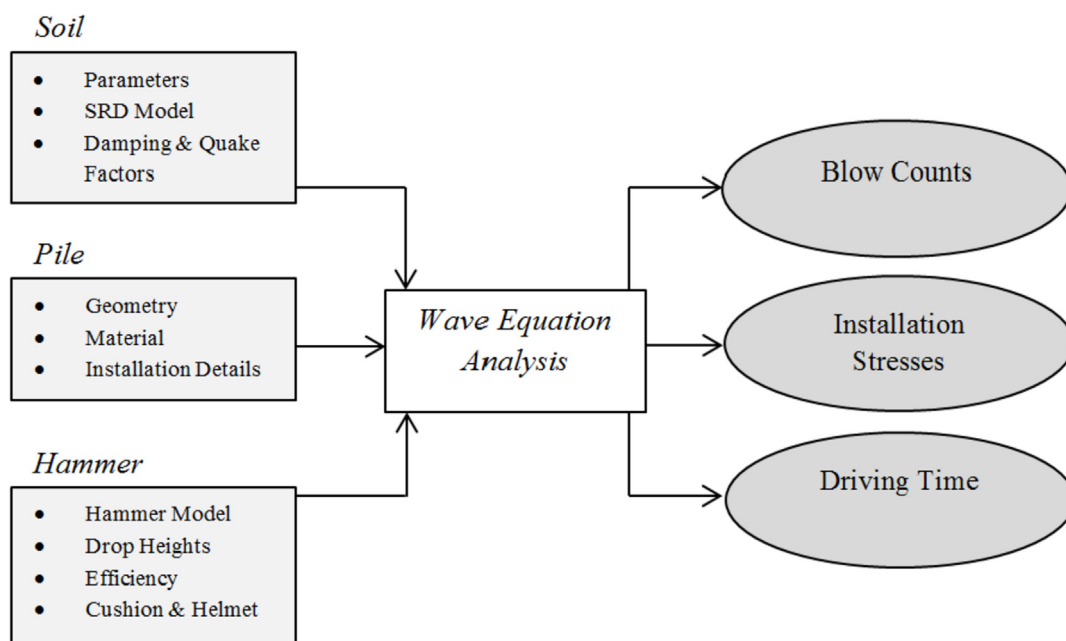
Soil

- Parameters
- SRD Model
- Damping & Quake Factors

Pile

- Geometry
- Material
- Installation Details

Hammer

- Hammer Model
- Drop Heights
- Efficiency
- Cushion & Helmet

Wave Equation Analysis

Blow Counts

Installation Stresses

Driving Time